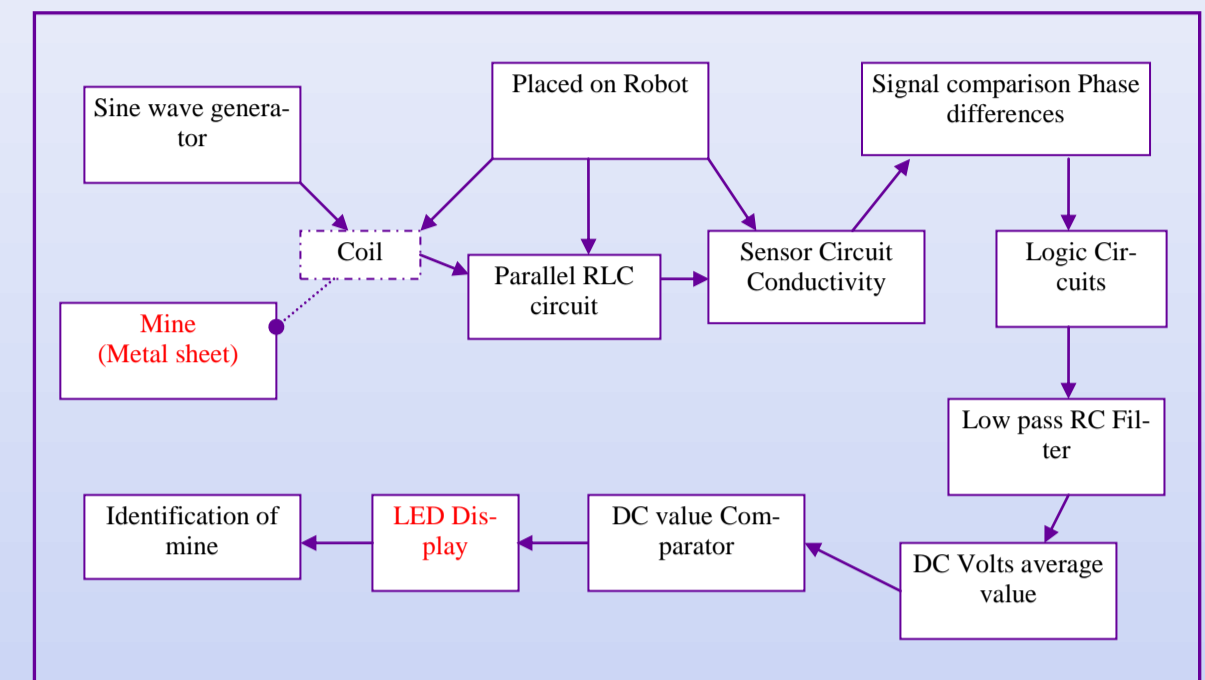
Sine wave generator

Placed on Robot

Signal comparison Phase differences

Coil

Parallel RLC circuit

Sensor Circuit Conductivity

Logic Circuits

Mine
(Metal sheet)

Low pass RC Filter

Identification of mine

LED Display

DC value Comparator

DC Volts average value